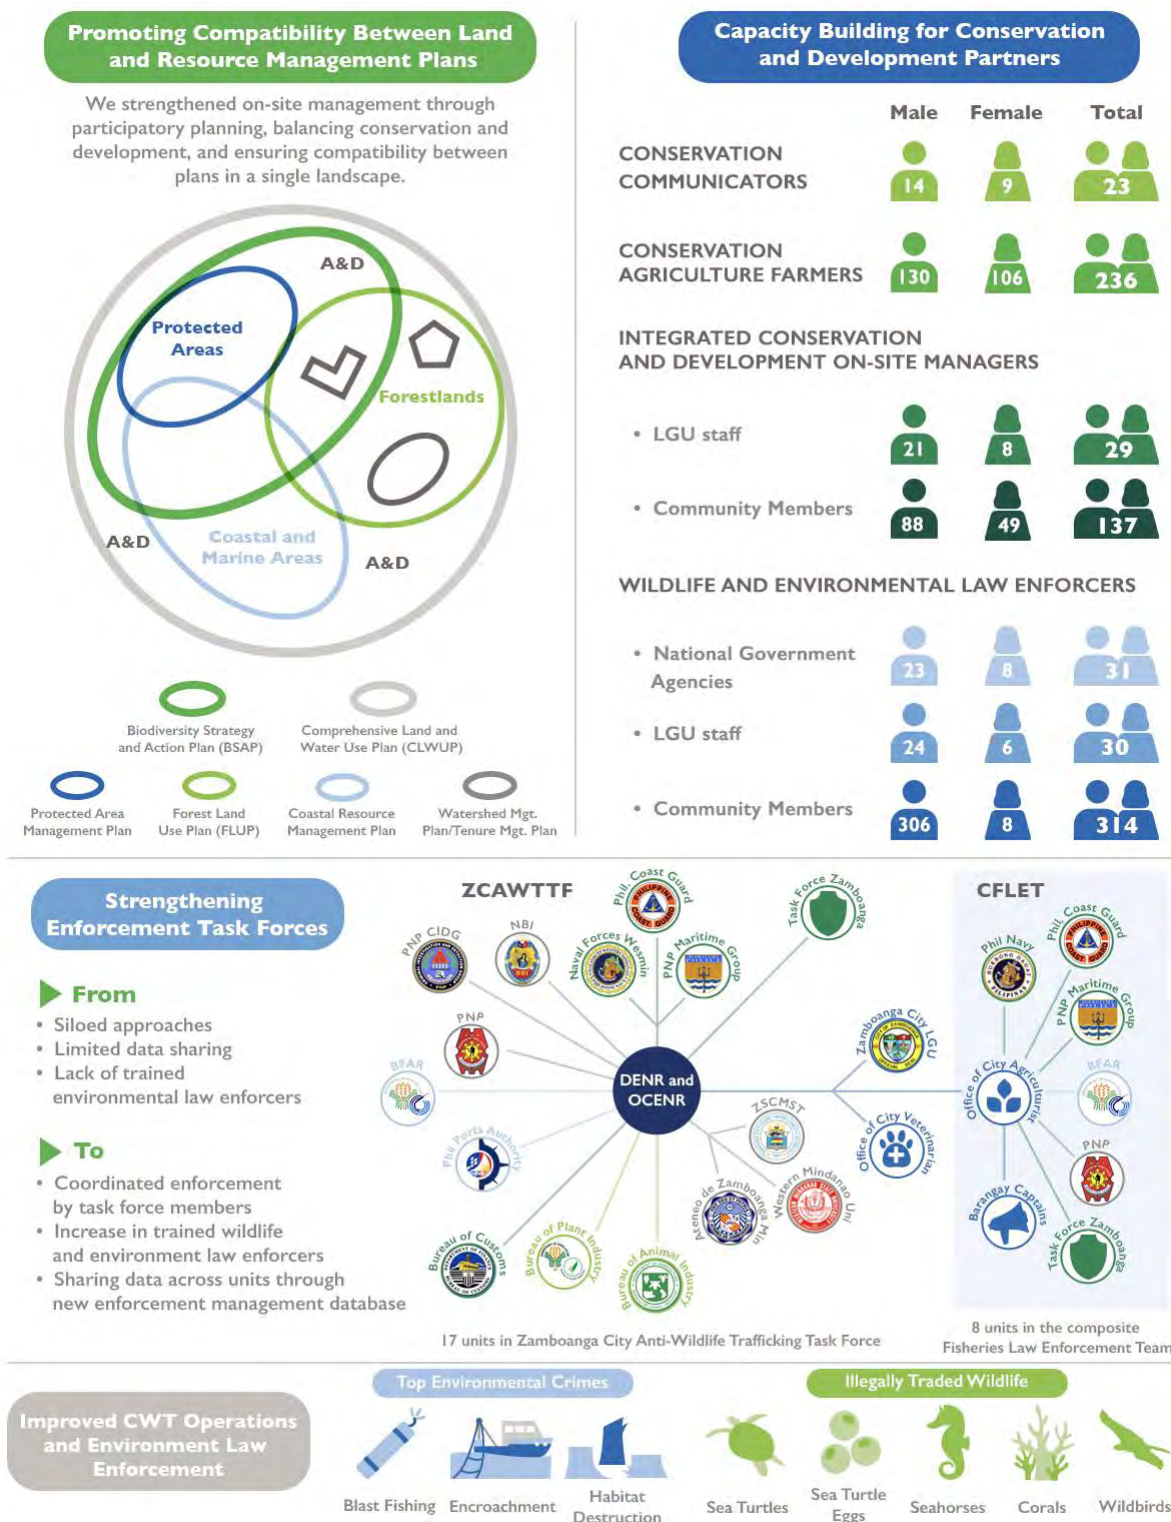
Promoting Compatibility Between Land and Resource Management Plans

We strengthened on-site management through participatory planning, balancing conservation and development, and ensuring compatibility between plans in a single landscape.

A&D
Protected Areas
Forestlands
A&D
Coastal and Marine Areas
A&D

Biodiversity Strategy and Action Plan (BSAP)
Comprehensive Land and Water Use Plan (CLWUP)
Protected Area Management Plan
Forest Land Use Plan (FLUP)
Coastal Resource Management Plan
Watershed Mgt. Plan/Tenure Mgt. Plan

Capacity Building for Conservation and Development Partners

| | Male | Female | Total |
|---|---|---|---|
| CONSERVATION COMMUNICATORS | 14 | 9 | 23 |
| CONSERVATION AGRICULTURE FARMERS | 130 | 106 | 236 |
| INTEGRATED CONSERVATION AND DEVELOPMENT ON-SITE MANAGERS | | | |
| • LGU staff | 21 | 8 | 29 |
| • Community Members | 88 | 49 | 137 |
| WILDLIFE AND ENVIRONMENTAL LAW ENFORCERS | | | |
| • National Government Agencies | 23 | 8 | 31 |
| • LGU staff | 24 | 6 | 30 |
| • Community Members | 306 | 8 | 314 |

Strengthening Enforcement Task Forces

From
• Siloed approaches
• Limited data sharing
• Lack of trained environmental law enforcers

To
• Coordinated enforcement by task force members
• Increase in trained wildlife and environment law enforcers
• Sharing data across units through new enforcement management database

ZCAWTTF
PNP CIDG
NBI
Phil. Coast Guard
Naval Forces Wesmin
PNP Maritime Group
Task Force Zamboanga
PNP
BFAR
DENR and OCENR
Zamboanga City LGU
Phil Ports Authority
ZSCMST
Office of City Veterinarian
Ateneo de Zamboanga Min
Western Mindanao Uni
Bureau of Customs
Bureau of Plant Industry
Bureau of Animal Industry
17 units in Zamboanga City Anti-Wildlife Trafficking Task Force

CFLET
Phil Navy
Phil. Coast Guard
PNP Maritime Group
Office of City Agriculturist
BFAR
PNP
Barangay Captains
Task Force Zamboanga
8 units in the composite Fisheries Law Enforcement Team

Improved CWT Operations and Environment Law Enforcement

Top Environmental Crimes
Blast Fishing
Encroachment
Habitat Destruction

Illegally Traded Wildlife
Sea Turtles
Sea Turtle Eggs
Seahorses
Corals
Wildbirds